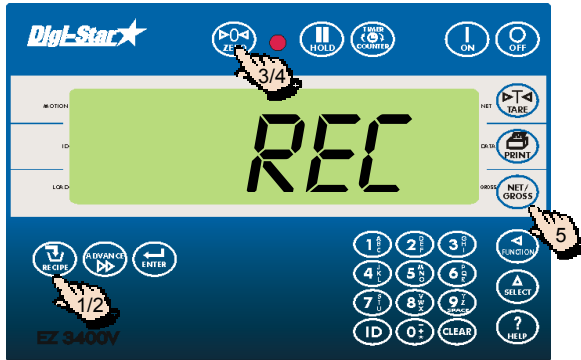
Digi-Star

ZERO

HOLD

TIMER COUNTER

ON

OFF

3/4

MOTION

ID

LOAD

REC

NET

TARE

DATA

PRINT

GROSS

NET/ GROSS

5

RECIPE

ADVANCE

ENTER

1/2

1

2 ABC

3 DEF

4 GHI

5 JKL

6 MNO

7 PQRS

8 TUV

9 WXYZ SPACE

ID

0

CLEAR

FUNCTION

SELECT

HELP

EZ 3400V